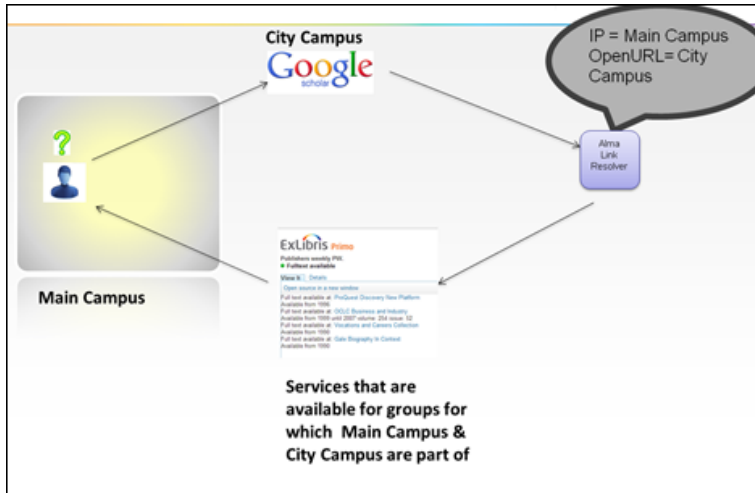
City Campus

Google scholar

IP = Main Campus
OpenURL= City Campus

?

Alma Link Resolver

Main Campus

ExLibris Primo

Publishers weekly PW.
Fulltext available

View It Details

Open source in a new window

Full text available at: ProQuest Discovery New Platform
Available from 1996
Full text available at: OCLC Business and Industry
Available from 1996 until 2007 volume: 254 issue: 32
Full text available at: Vocations and Careers Collection
Available from 1996
Full text available at: Gale Biography In Context
Available from 1996

Services that are available for groups for which Main Campus & City Campus are part of